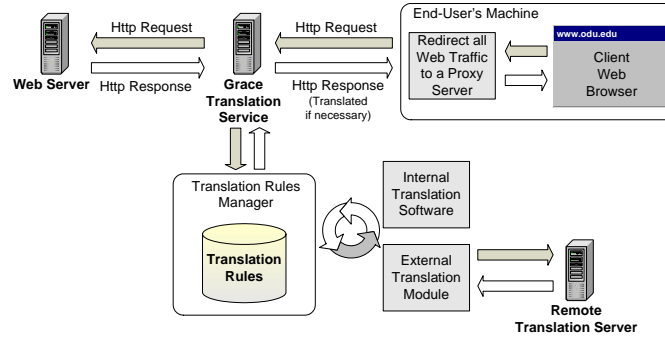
Http Request

Http Response

Web Server

Grace Translation Service

Http Request

Http Response (Translated if necessary)

End-User's Machine

Redirect all Web Traffic to a Proxy Server

www.odu.edu

Client Web Browser

Translation Rules Manager

Translation Rules

Internal Translation Software

External Translation Module

Remote Translation Server